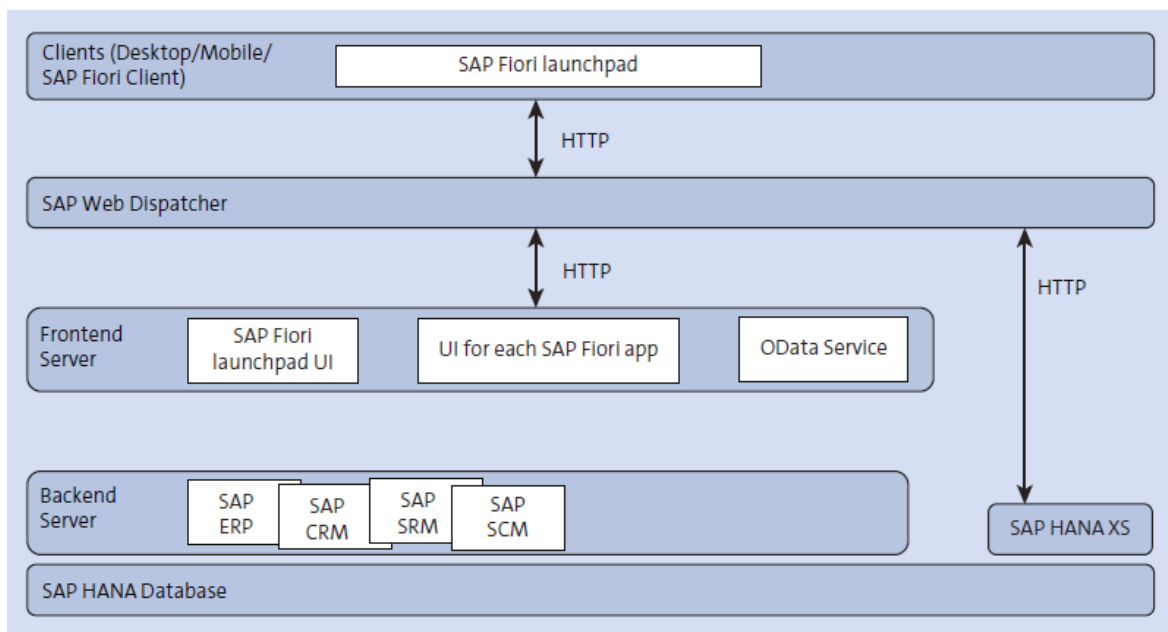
Clients (Desktop/Mobile/ SAP Fiori Client)

SAP Fiori launchpad

HTTP

SAP Web Dispatcher

HTTP

HTTP

Frontend Server

SAP Fiori launchpad UI

UI for each SAP Fiori app

OData Service

Backend Server

SAP ERP

SAP CRM

SAP SRM

SAP SCM

SAP HANA XS

SAP HANA Database